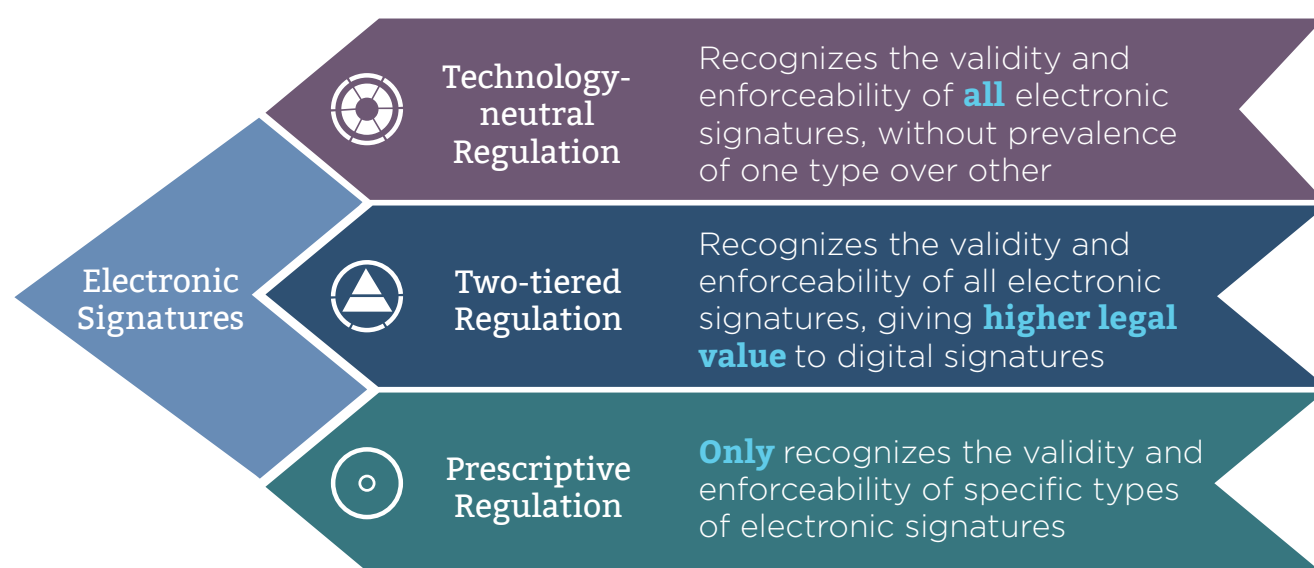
Electronic Signatures

Technology-neutral Regulation

Recognizes the validity and enforceability of all electronic signatures, without prevalence of one type over other

Two-tiered Regulation

Recognizes the validity and enforceability of all electronic signatures, giving higher legal value to digital signatures

Prescriptive Regulation

Only recognizes the validity and enforceability of specific types of electronic signatures